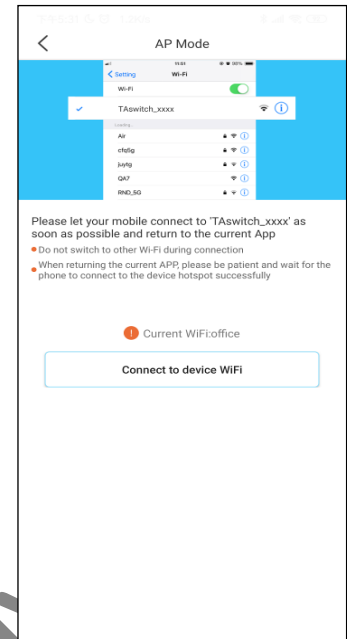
AP Mode

Setting Wi-Fi

Wi-Fi

TAswitch_xxxx

Air

cfqfig

juyfg

QA7

RND_5G

Please let your mobile connect to 'TAswitch_xxxx' as soon as possible and return to the current App

Do not switch to other Wi-Fi during connection

When returning the current APP, please be patient and wait for the phone to connect to the device hotspot successfully

Current WiFi:office

Connect to device WiFi